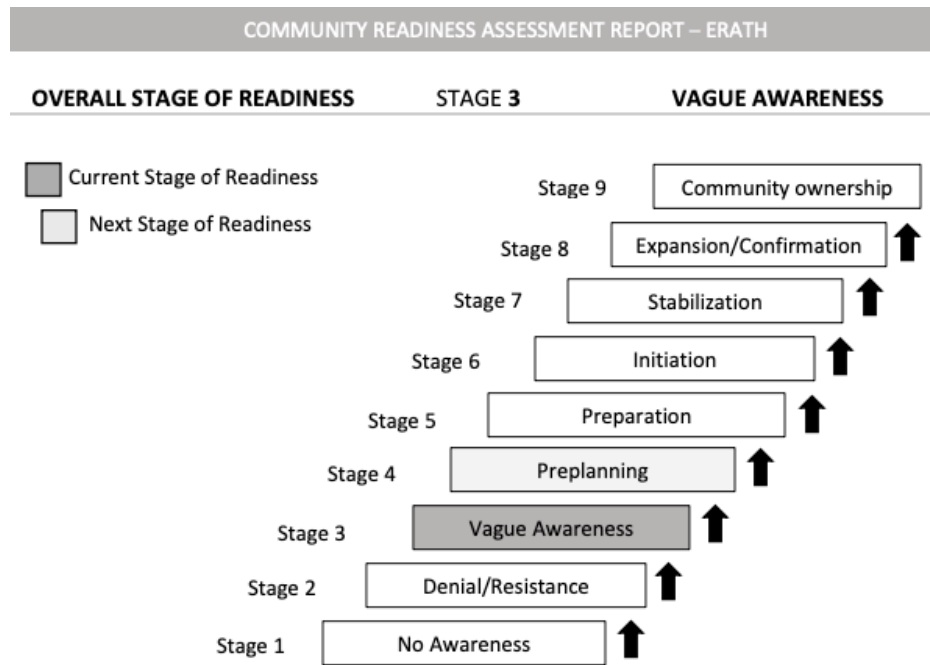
COMMUNITY READINESS ASSESSMENT REPORT – ERATH

OVERALL STAGE OF READINESS STAGE 3 VAGUE AWARENESS

Current Stage of Readiness

Next Stage of Readiness

Stage 9 Community ownership

Stage 8 Expansion/Confirmation

Stage 7 Stabilization

Stage 6 Initiation

Stage 5 Preparation

Stage 4 Preplanning

Stage 3 Vague Awareness

Stage 2 Denial/Resistance

Stage 1 No Awareness